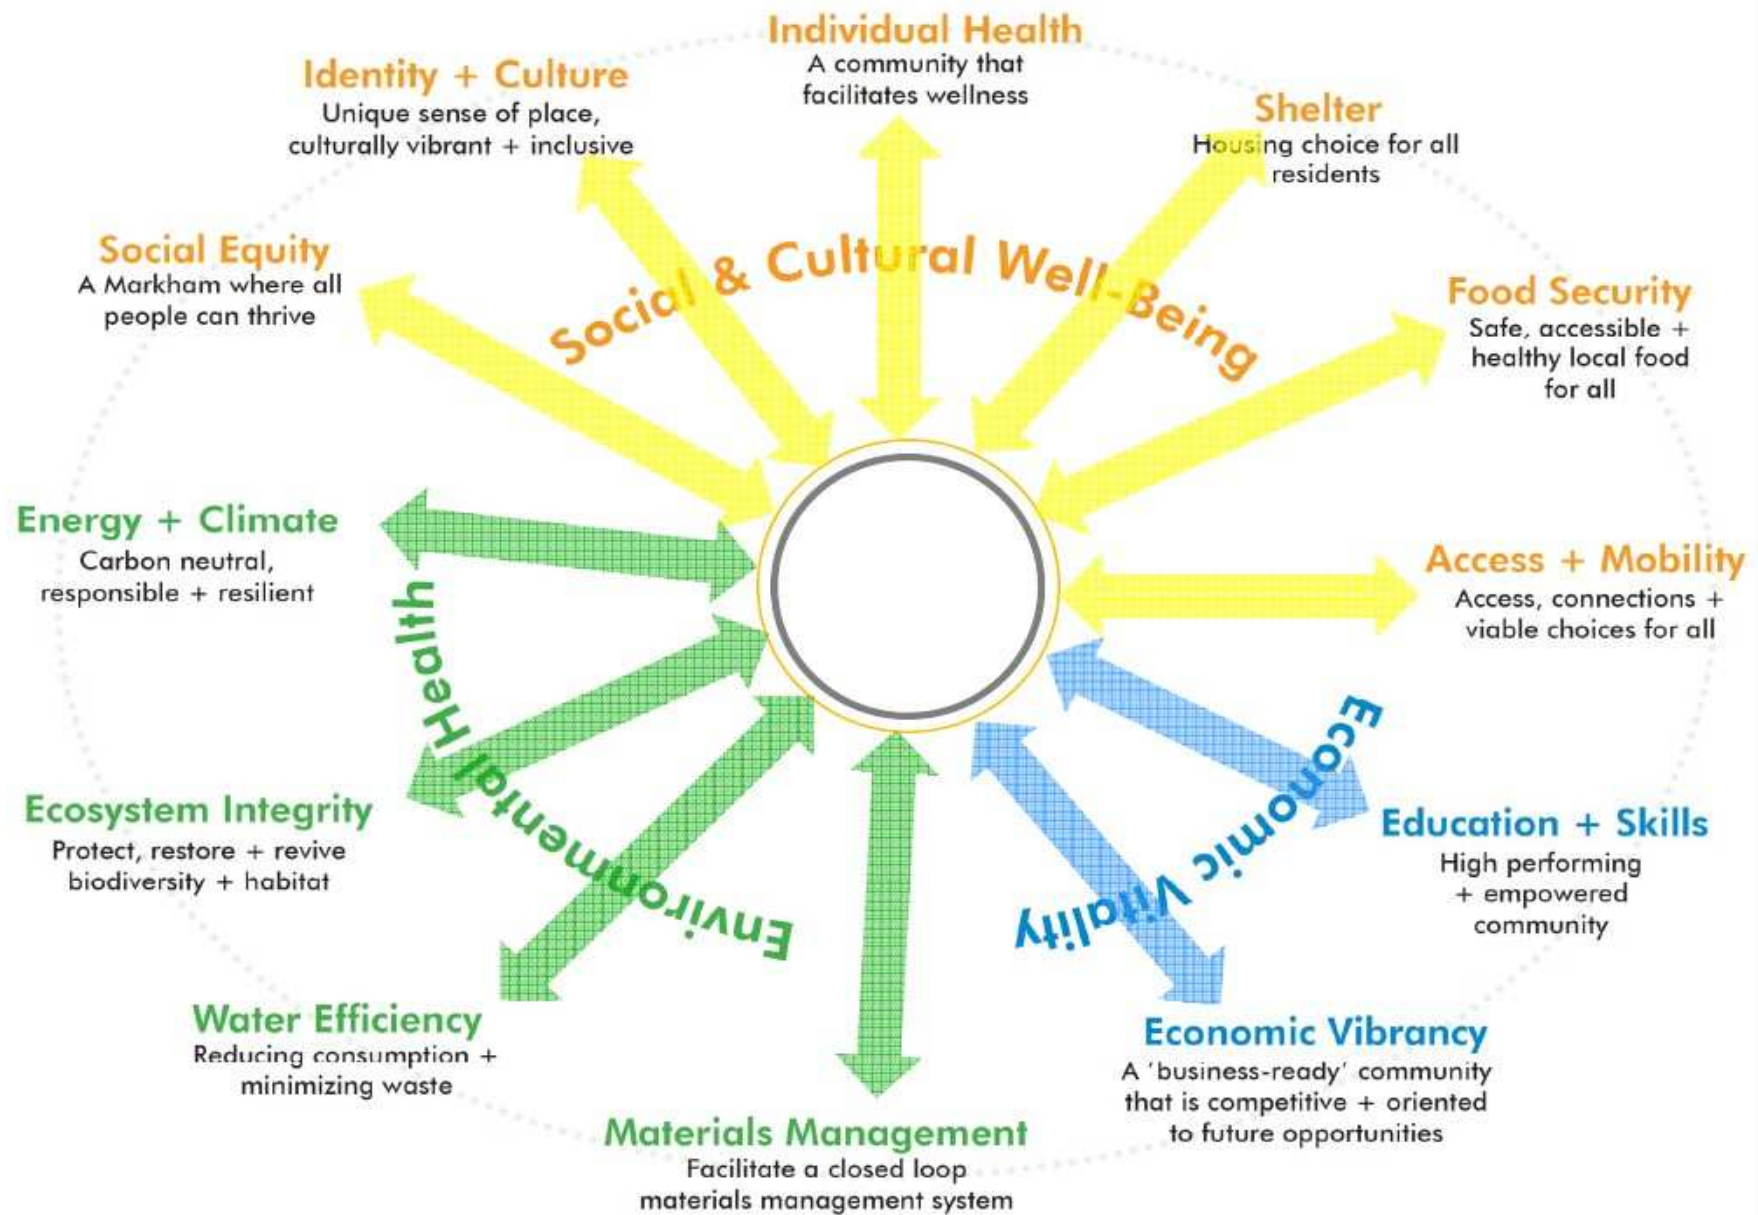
Individual Health
A community that facilitates wellness

Identity + Culture
Unique sense of place, culturally vibrant + inclusive

Shelter
Housing choice for all residents

Social Equity
A Markham where all people can thrive

Social & Cultural Well-Being

Food Security
Safe, accessible + healthy local food for all

Energy + Climate
Carbon neutral, responsible + resilient

Access + Mobility
Access, connections + viable choices for all

Environmental Health

Economic Vitality

Ecosystem Integrity
Protect, restore + revive biodiversity + habitat

Education + Skills
High performing + empowered community

Water Efficiency
Reducing consumption + minimizing waste

Economic Vibrancy
A 'business-ready' community that is competitive + oriented to future opportunities

Materials Management
Facilitate a closed loop materials management system